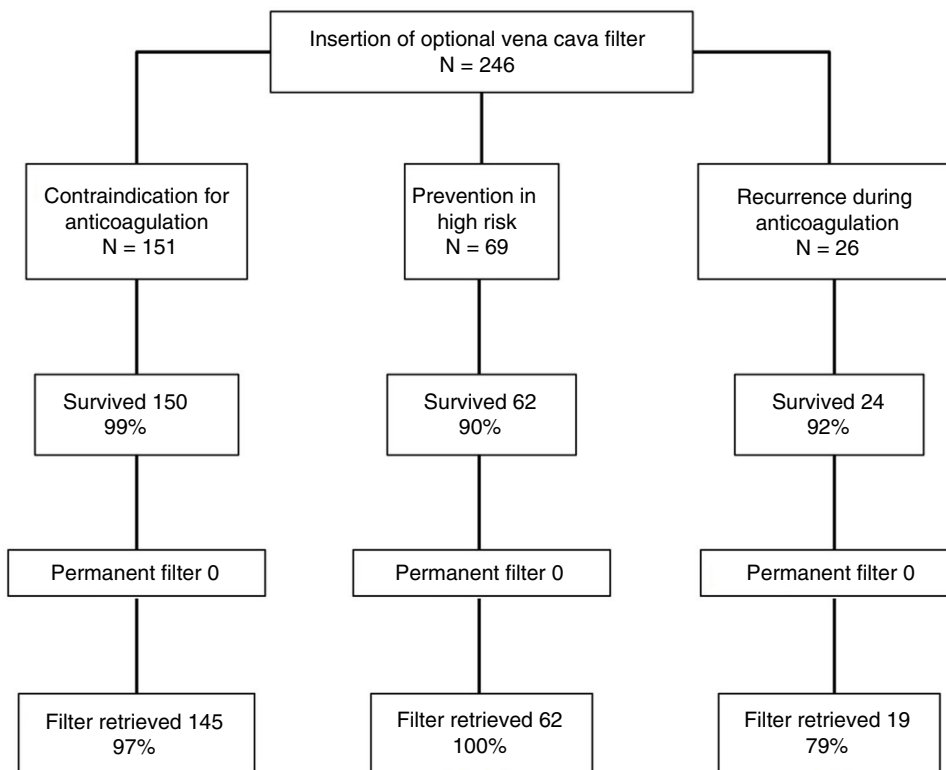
Insertion of optional vena cava filter
N = 246

Contraindication for anticoagulation
N = 151

Survived 150
99%

Permanent filter 0

Filter retrieved 145
97%

Prevention in high risk
N = 69

Survived 62
90%

Permanent filter 0

Filter retrieved 62
100%

Recurrence during anticoagulation
N = 26

Survived 24
92%

Permanent filter 0

Filter retrieved 19
79%